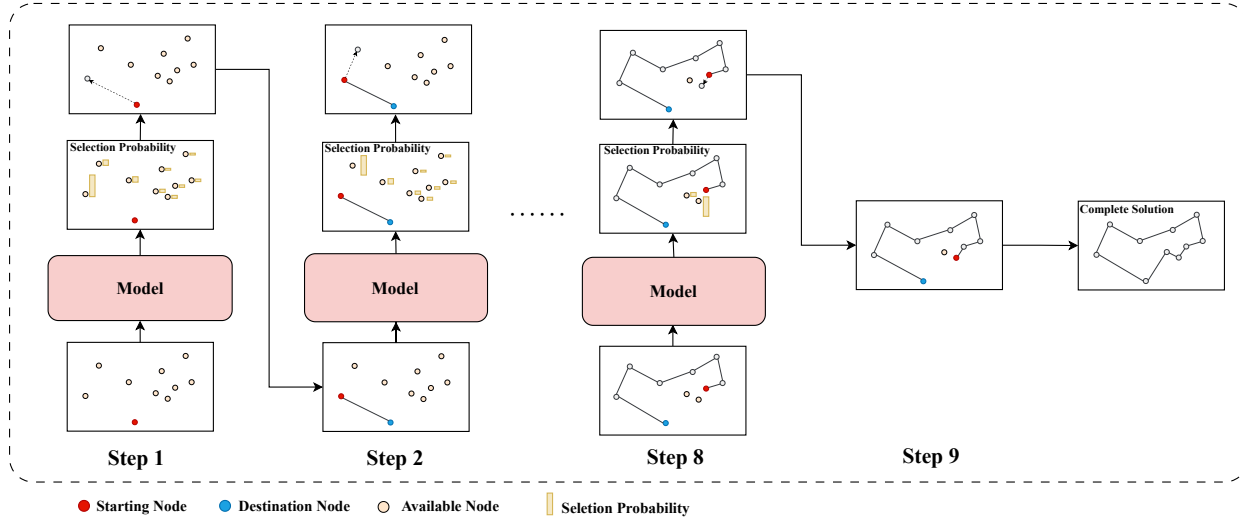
Selection Probability

Model

Step 1

Selection Probability

Model

Step 2

......

Selection Probability

Model

Step 8

Step 9

Complete Solution

Starting Node Destination Node Available Node Seletion Probability